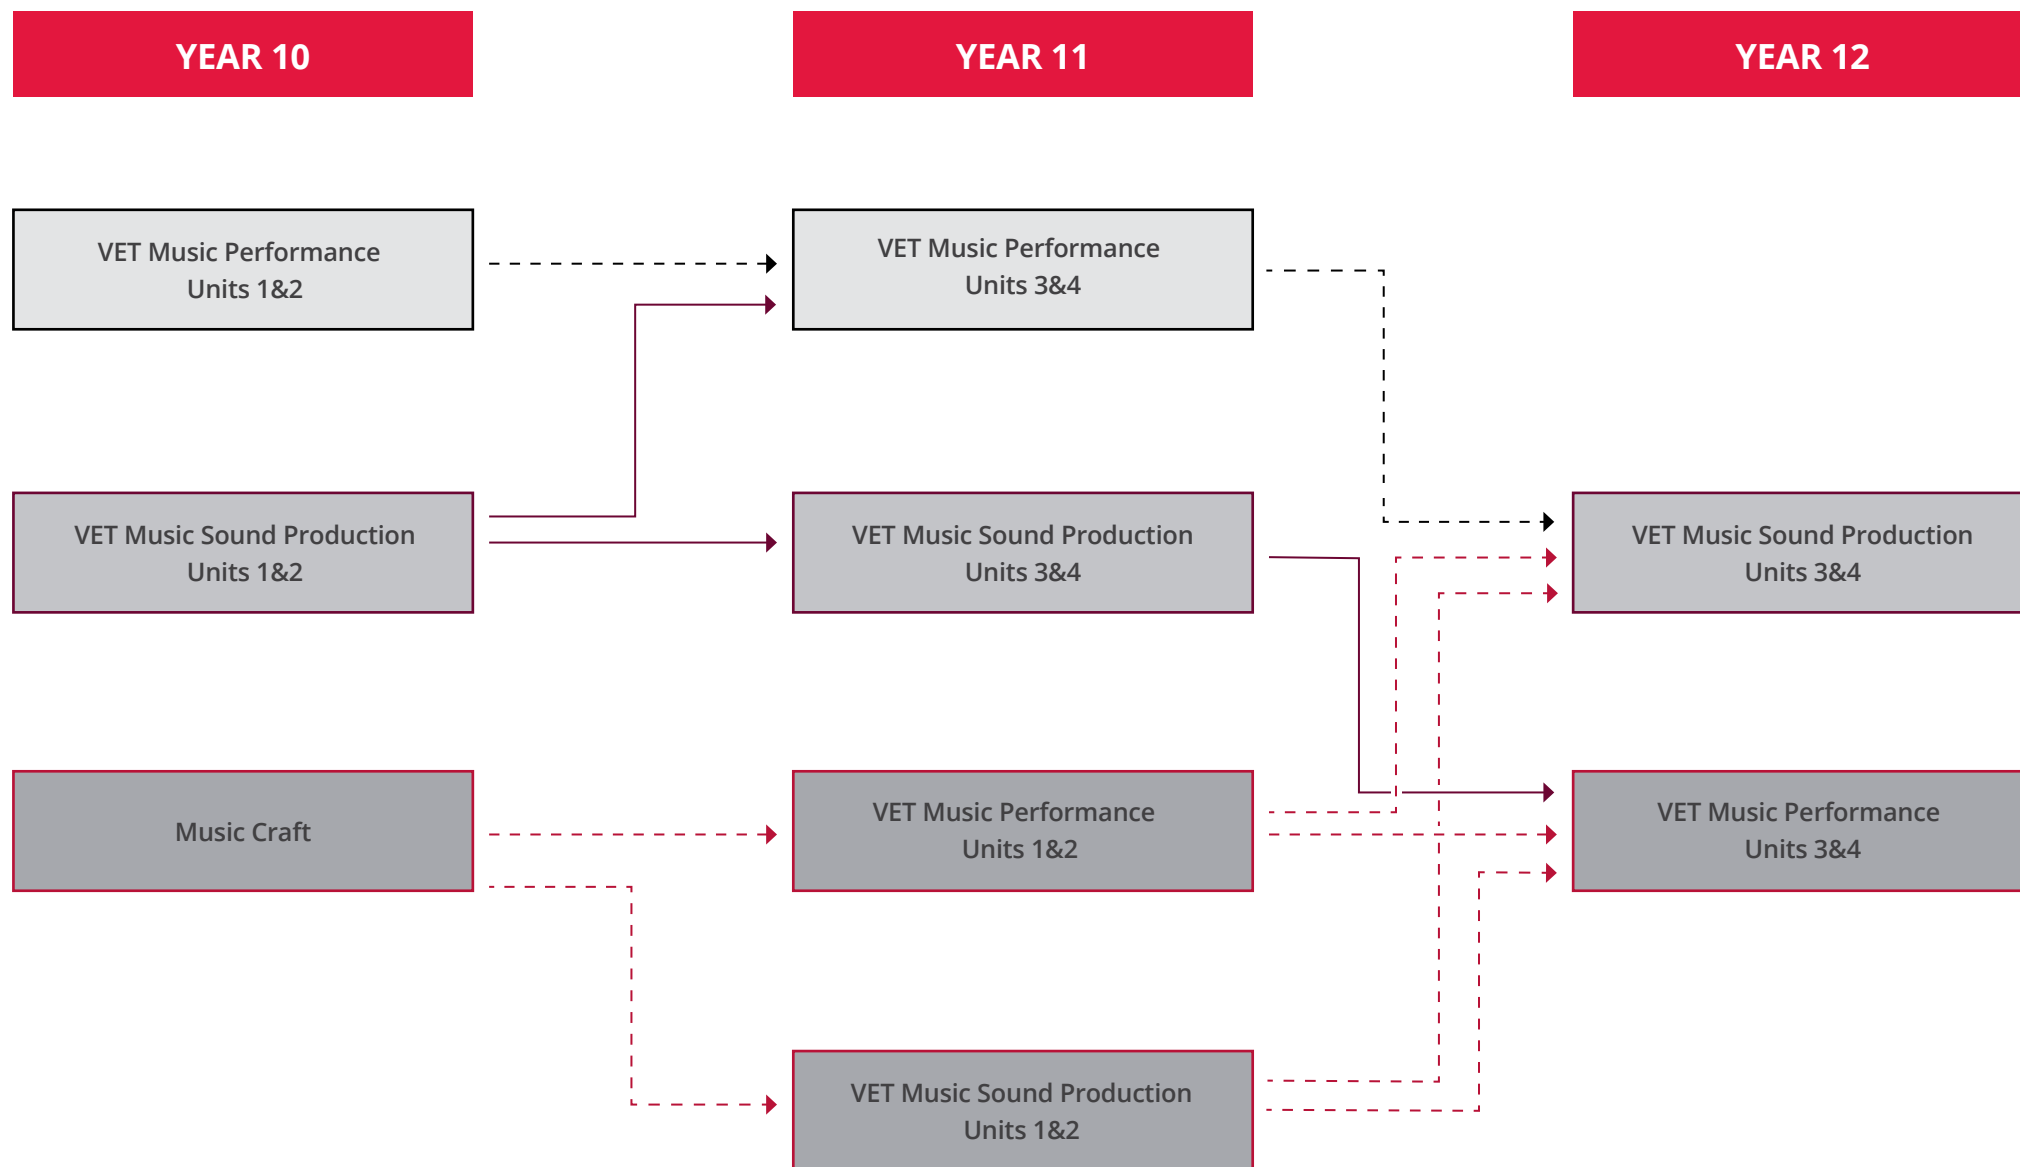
YEAR 10

YEAR 11

YEAR 12

VET Music Performance Units 1&2

VET Music Performance Units 3&4

VET Music Sound Production Units 1&2

VET Music Sound Production Units 3&4

VET Music Sound Production Units 3&4

Music Craft

VET Music Performance Units 1&2

VET Music Performance Units 3&4

VET Music Sound Production Units 1&2